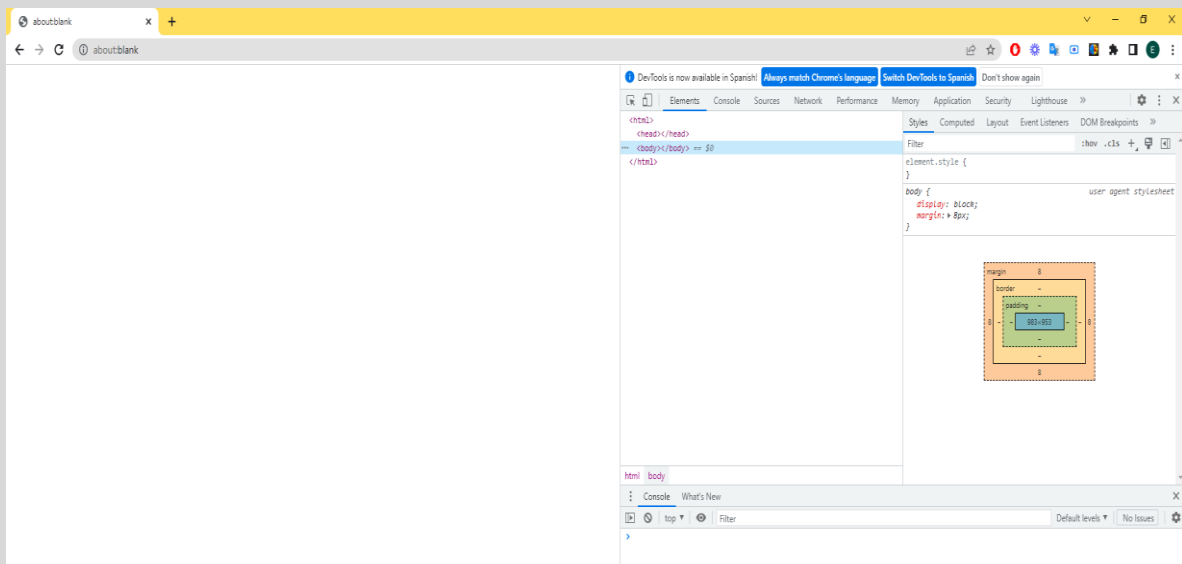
about:blank

about:blank

DevTools is now available in Spanish! Always match Chrome's language Switch DevTools to Spanish Don't show again

Elements Console Sources Network Performance Memory Application Security Lighthouse »

<html>
<head></head>
<body></body> == $0
</html>

Styles Computed Layout Event Listeners DOM Breakpoints »

Filter :hov .cls +

element.style {
}

body { user agent stylesheet
display: block;
margin: ▸ 8px;
}

margin 8
border –
padding –
983×953
–
–
8
8 – – – – 8

html body

Console What's New

top ▾ Filter Default levels ▾ No Issues

›